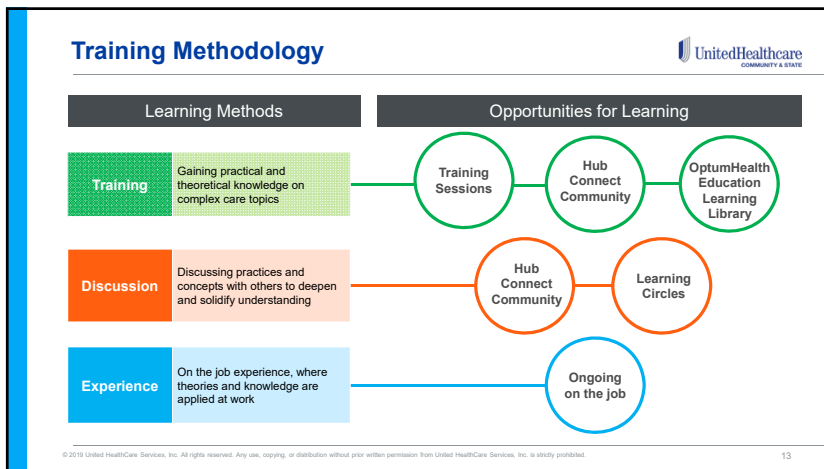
Training Methodology

UnitedHealthcare
COMMUNITY & STATE

Learning Methods

Opportunities for Learning

Training

Gaining practical and theoretical knowledge on complex care topics

Training Sessions

Hub Connect Community

OptumHealth Education Learning Library

Discussion

Discussing practices and concepts with others to deepen and solidify understanding

Hub Connect Community

Learning Circles

Experience

On the job experience, where theories and knowledge are applied at work

Ongoing on the job

© 2019 United HealthCare Services, Inc. All rights reserved. Any use, copying, or distribution without prior written permission from United HealthCare Services, Inc. is strictly prohibited.

13